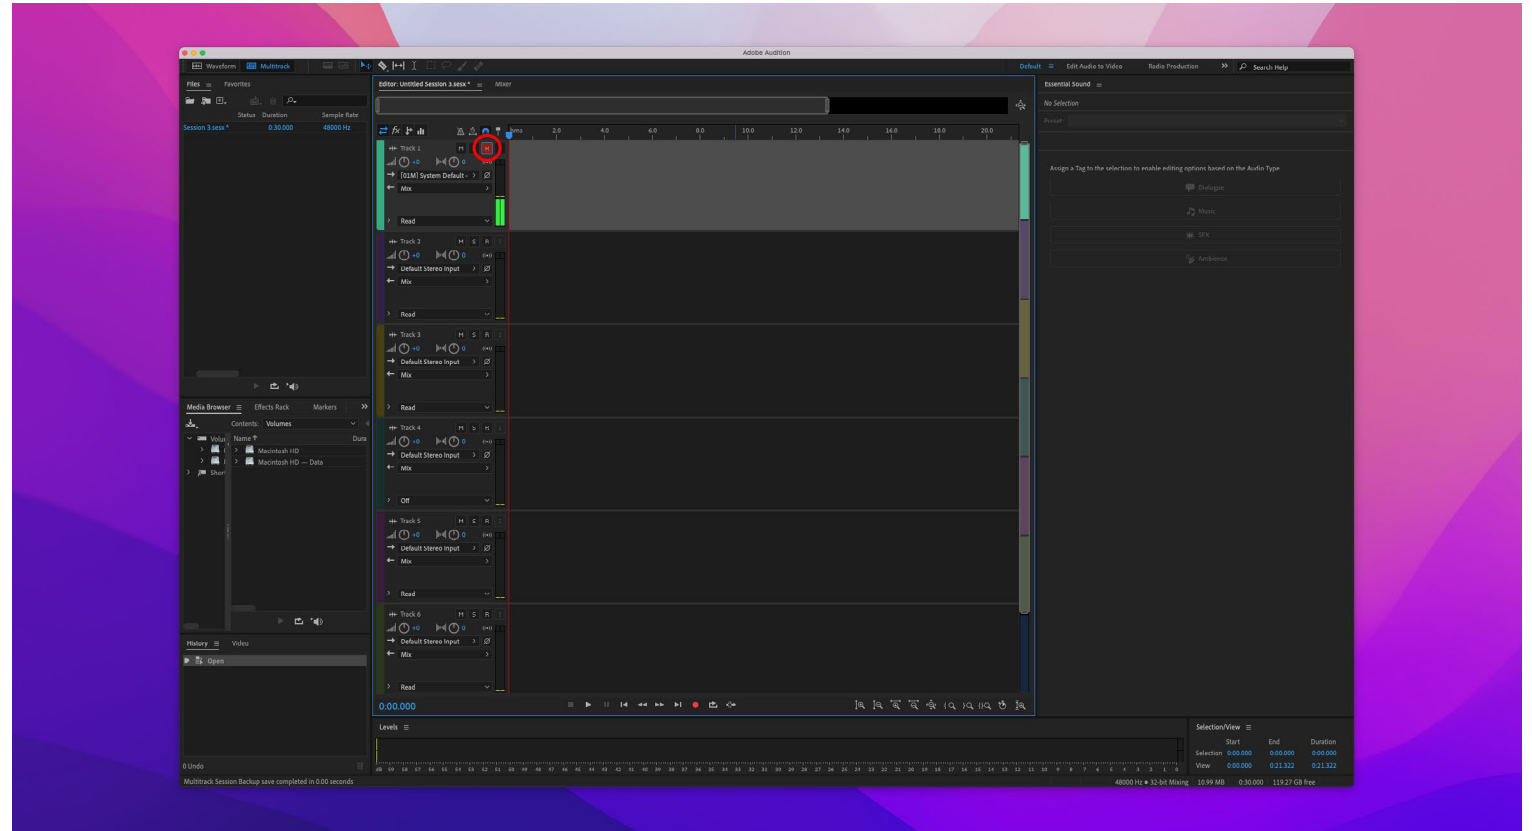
Adobe Audition

Waveform Multitrack

Default Edit Audio to Video Radio Production Search Help

Files Favorites

Status Duration Sample Rate

Session 3.sesx * 0:30.000 48000 Hz

Editor: Untitled Session 3.sesx * Mixer

hms 2.0 4.0 6.0 8.0 10.0 12.0 14.0 16.0 18.0 20.0

Track 1 M S R
+0 0
[01M] System Default
Mix
Read

Track 2 M S R
+0 0
Default Stereo Input
Mix
Read

Track 3 M S R
+0 0
Default Stereo Input
Mix
Read

Track 4 M S R
+0 0
Default Stereo Input
Mix
Off

Track 5 M S R
+0 0
Default Stereo Input
Mix
Read

Track 6 M S R
+0 0
Default Stereo Input
Mix
Read

0:00.000

Essential Sound

No Selection

Preset:

Assign a Tag to the selection to enable editing options based on the Audio Type

Dialogue

Music

SFX

Ambience

Media Browser Effects Rack Markers

Contents: Volumes

Name Dura

Volu

Macintosh HD

Macintosh HD — Data

Short

History Video

Open

0 Undo

Levels

Selection/View

| | Start | End | Duration |
|---|---|---|---|
| Selection | 0:00.000 | 0:00.000 | 0:00.000 |
| View | 0:00.000 | 0:21.322 | 0:21.322 |

Multitrack Session Backup save completed in 0.00 seconds

48000 Hz • 32-bit Mixing 10.99 MB 0:30.000 119.27 GB free